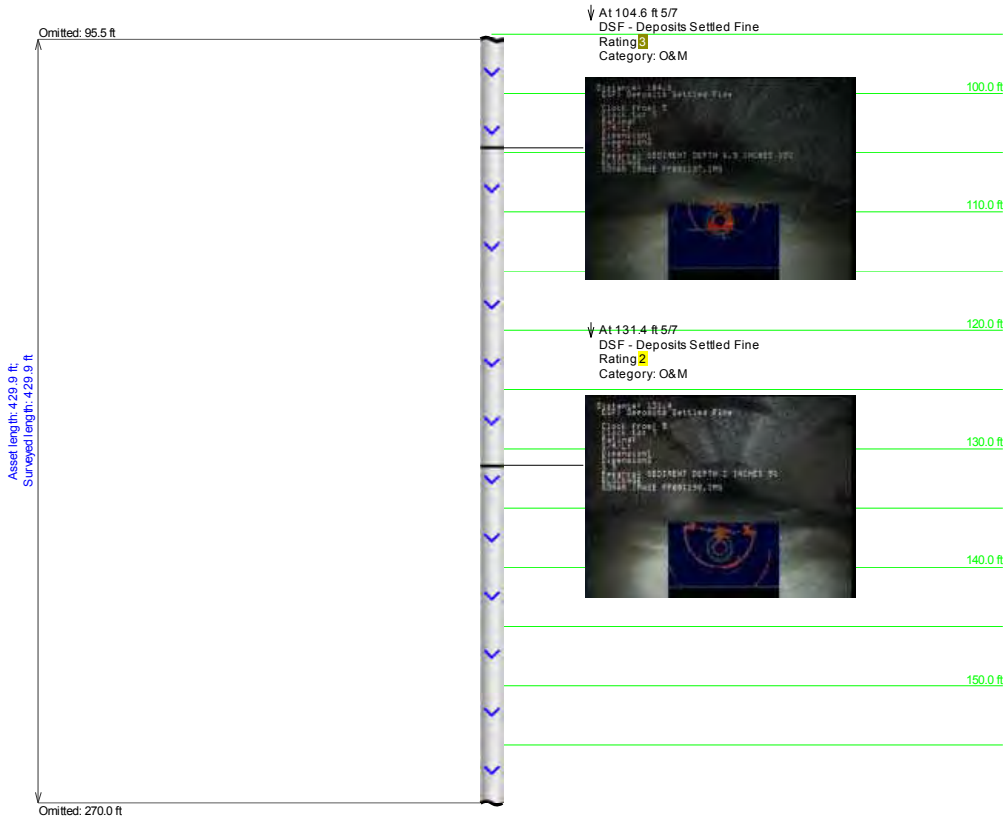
Omitted: 95.5 ft

At 104.6 ft 5/7
DSF - Deposits Settled Fine
Rating 3
Category: O&M

100.0 ft

110.0 ft

120.0 ft

At 131.4 ft 5/7
DSF - Deposits Settled Fine
Rating 2
Category: O&M

130.0 ft

140.0 ft

150.0 ft

Asset length: 429.9 ft;
Surveyed length: 429.9 ft

Omitted: 270.0 ft